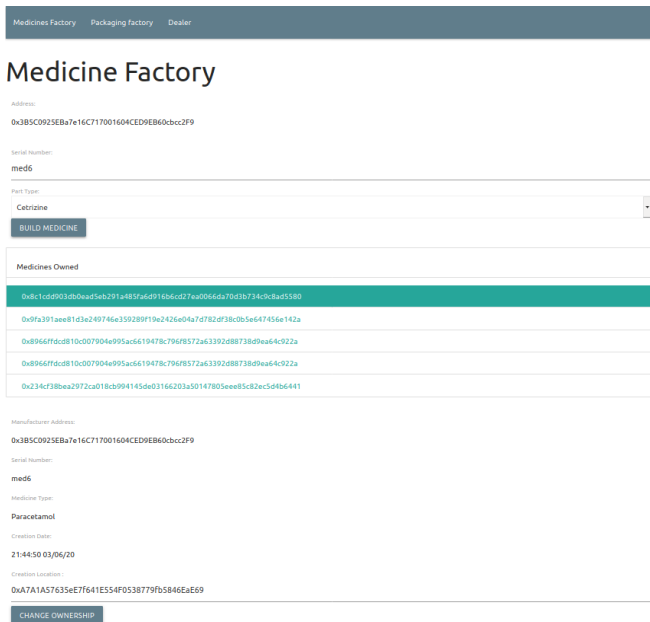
Medicines Factory Packaging factory Dealer

Medicine Factory

Address:

0x3B5C0925EBa7e16C717001604CED9EB60cbcc2F9

Serial Number:

med6

Part Type:

Cetrizine

BUILD MEDICINE

Medicines Owned

0x8c1cdd903db0ead5eb291a485fa6d916b6cd27ea0066da70d3b734c9c8ad5580

0x9fa391aee81d3e249746e359289f19e2426e04a7d782df38c0b5e647456e142a

0x8966ffdcd810c007904e995ac6619478c796f8572a63392d88738d9ea64c922a

0x8966ffdcd810c007904e995ac6619478c796f8572a63392d88738d9ea64c922a

0x234cf38bea2972ca018cb994145de03166203a50147805eee85c82ec5d4b6441

Manufacturer Address:

0x3B5C0925EBa7e16C717001604CED9EB60cbcc2F9

Serial Number:

med6

Medicine Type:

Paracetamol

Creation Date:

21:44:50 03/06/20

Creation Location :

0xA7A1A57635eE7f641E554F0538779fb5846EaE69

CHANGE OWNERSHIP